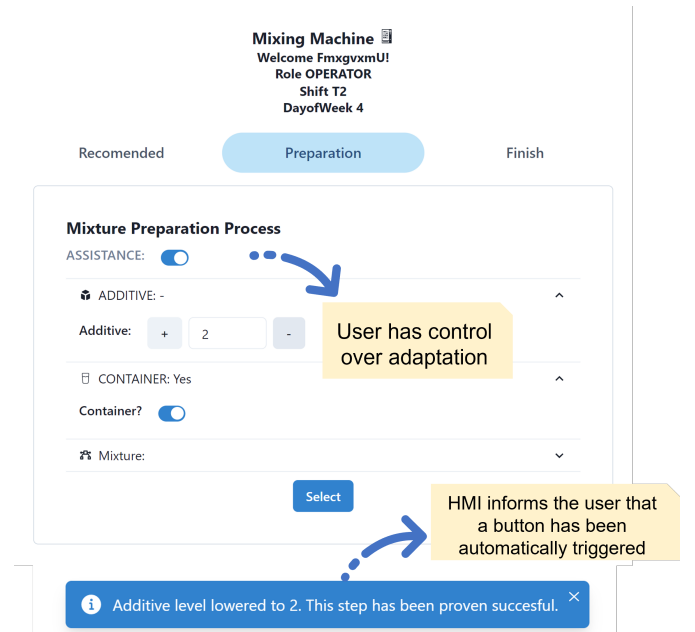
Mixing Machine
Welcome FmxgvxmU!
Role OPERATOR
Shift T2
DayofWeek 4

Recomended
Preparation
Finish

Mixture Preparation Process
ASSISTANCE:

ADDITIVE: -
Additive: + 2 -

User has control over adaptation

CONTAINER: Yes
Container?

Mixture:

Select

HMI informs the user that a button has been automatically triggered

Additive level lowered to 2. This step has been proven succesful. ×